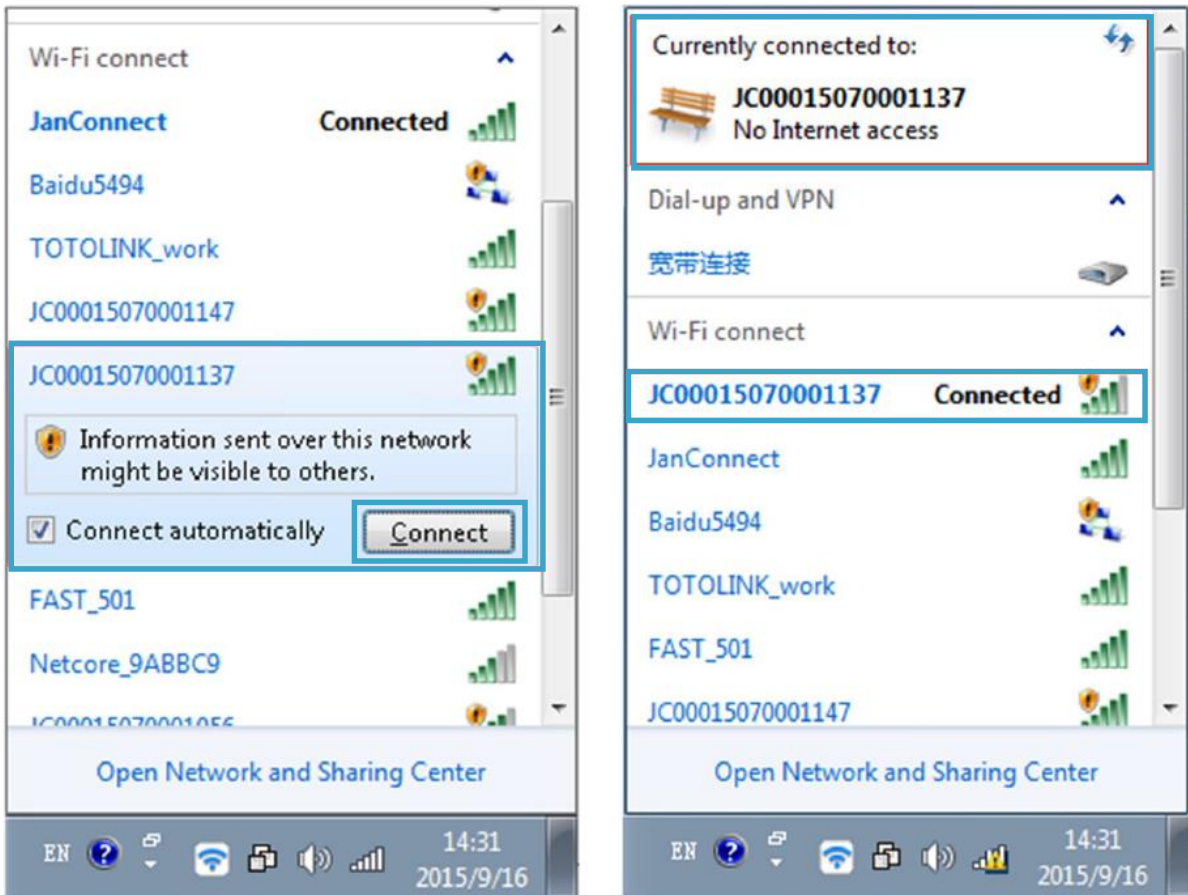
Wi-Fi connect

JanConnect Connected

Baidu5494

TOTOLINK_work

JC00015070001147

JC00015070001137

Information sent over this network might be visible to others.

Connect automatically

Connect

FAST_501

Netcore_9ABBC9

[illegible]

Open Network and Sharing Center

EN

14:31
2015/9/16

Currently connected to:

JC00015070001137
No Internet access

Dial-up and VPN

宽带连接

Wi-Fi connect

JC00015070001137 Connected

JanConnect

Baidu5494

TOTOLINK_work

FAST_501

JC00015070001147

Open Network and Sharing Center

EN

14:31
2015/9/16